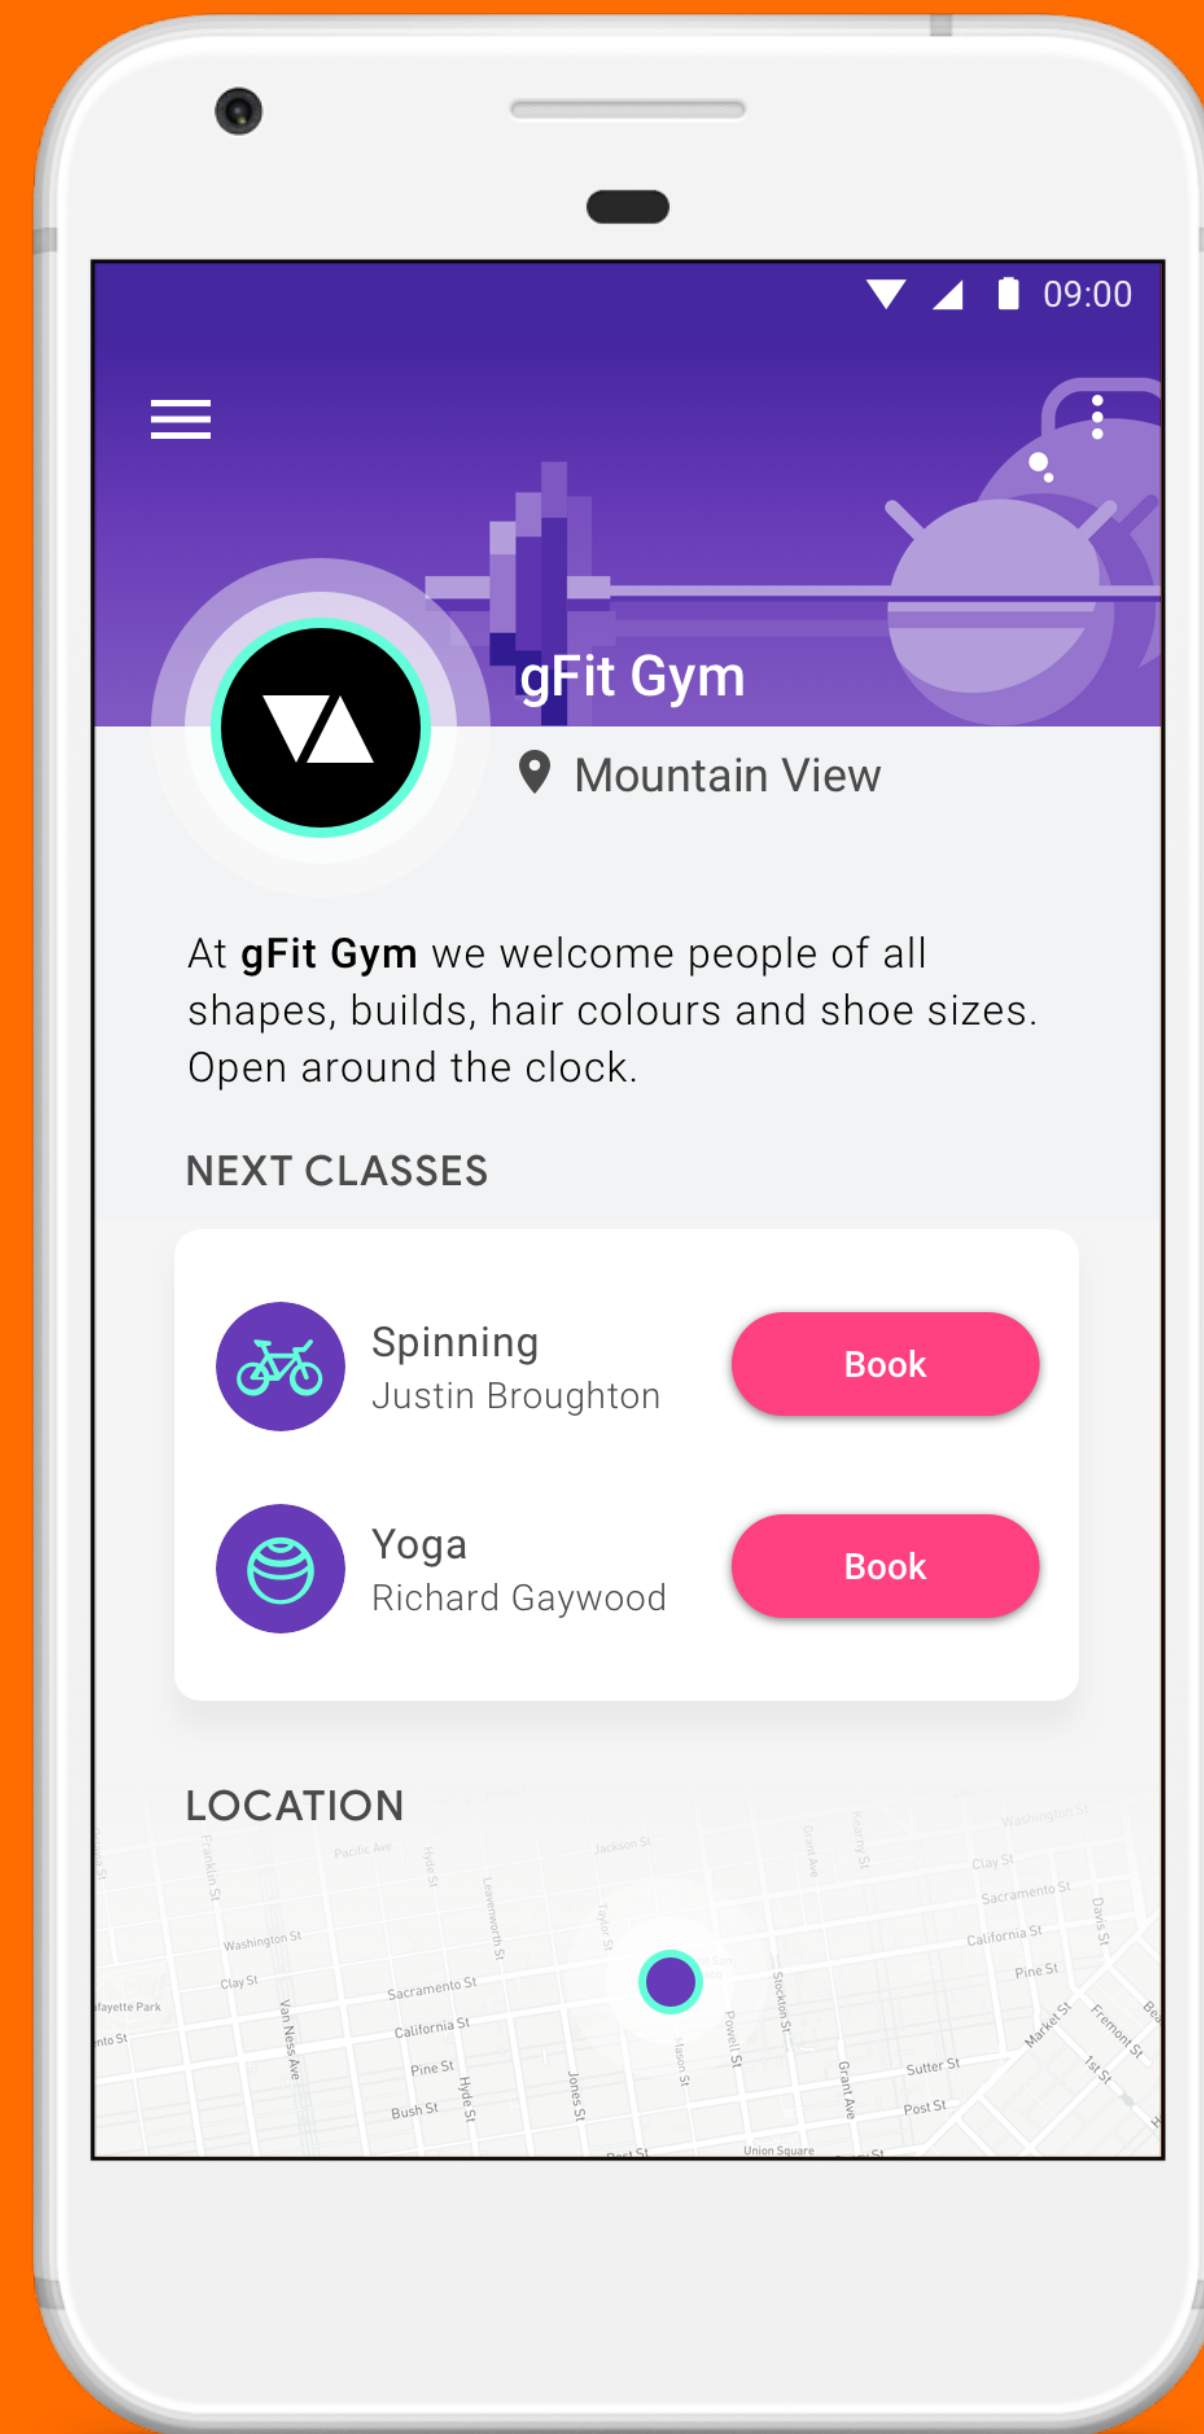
09:00

gFit Gym

Mountain View

At **gFit Gym** we welcome people of all shapes, builds, hair colours and shoe sizes. Open around the clock.

NEXT CLASSES

Spinning
Justin Broughton
Book

Yoga
Richard Gaywood
Book

LOCATION

Franklin St
Pacific Ave
Hyde St
Jackson St
Grant Ave
Kearny St
Washington St
Clay St
Sacramento St
California St
Davis St
Pine St
Washington St
Clay St
Leavenworth St
Taylor St
Stockton St
Lafayette Park
Sacramento St
California St
Pine St
Bush St
Hyde St
Van Ness Ave
Jones St
Mason St
Powell St
Grant Ave
Sutter St
Post St
Market St
Fremont St
1st St
Union Square